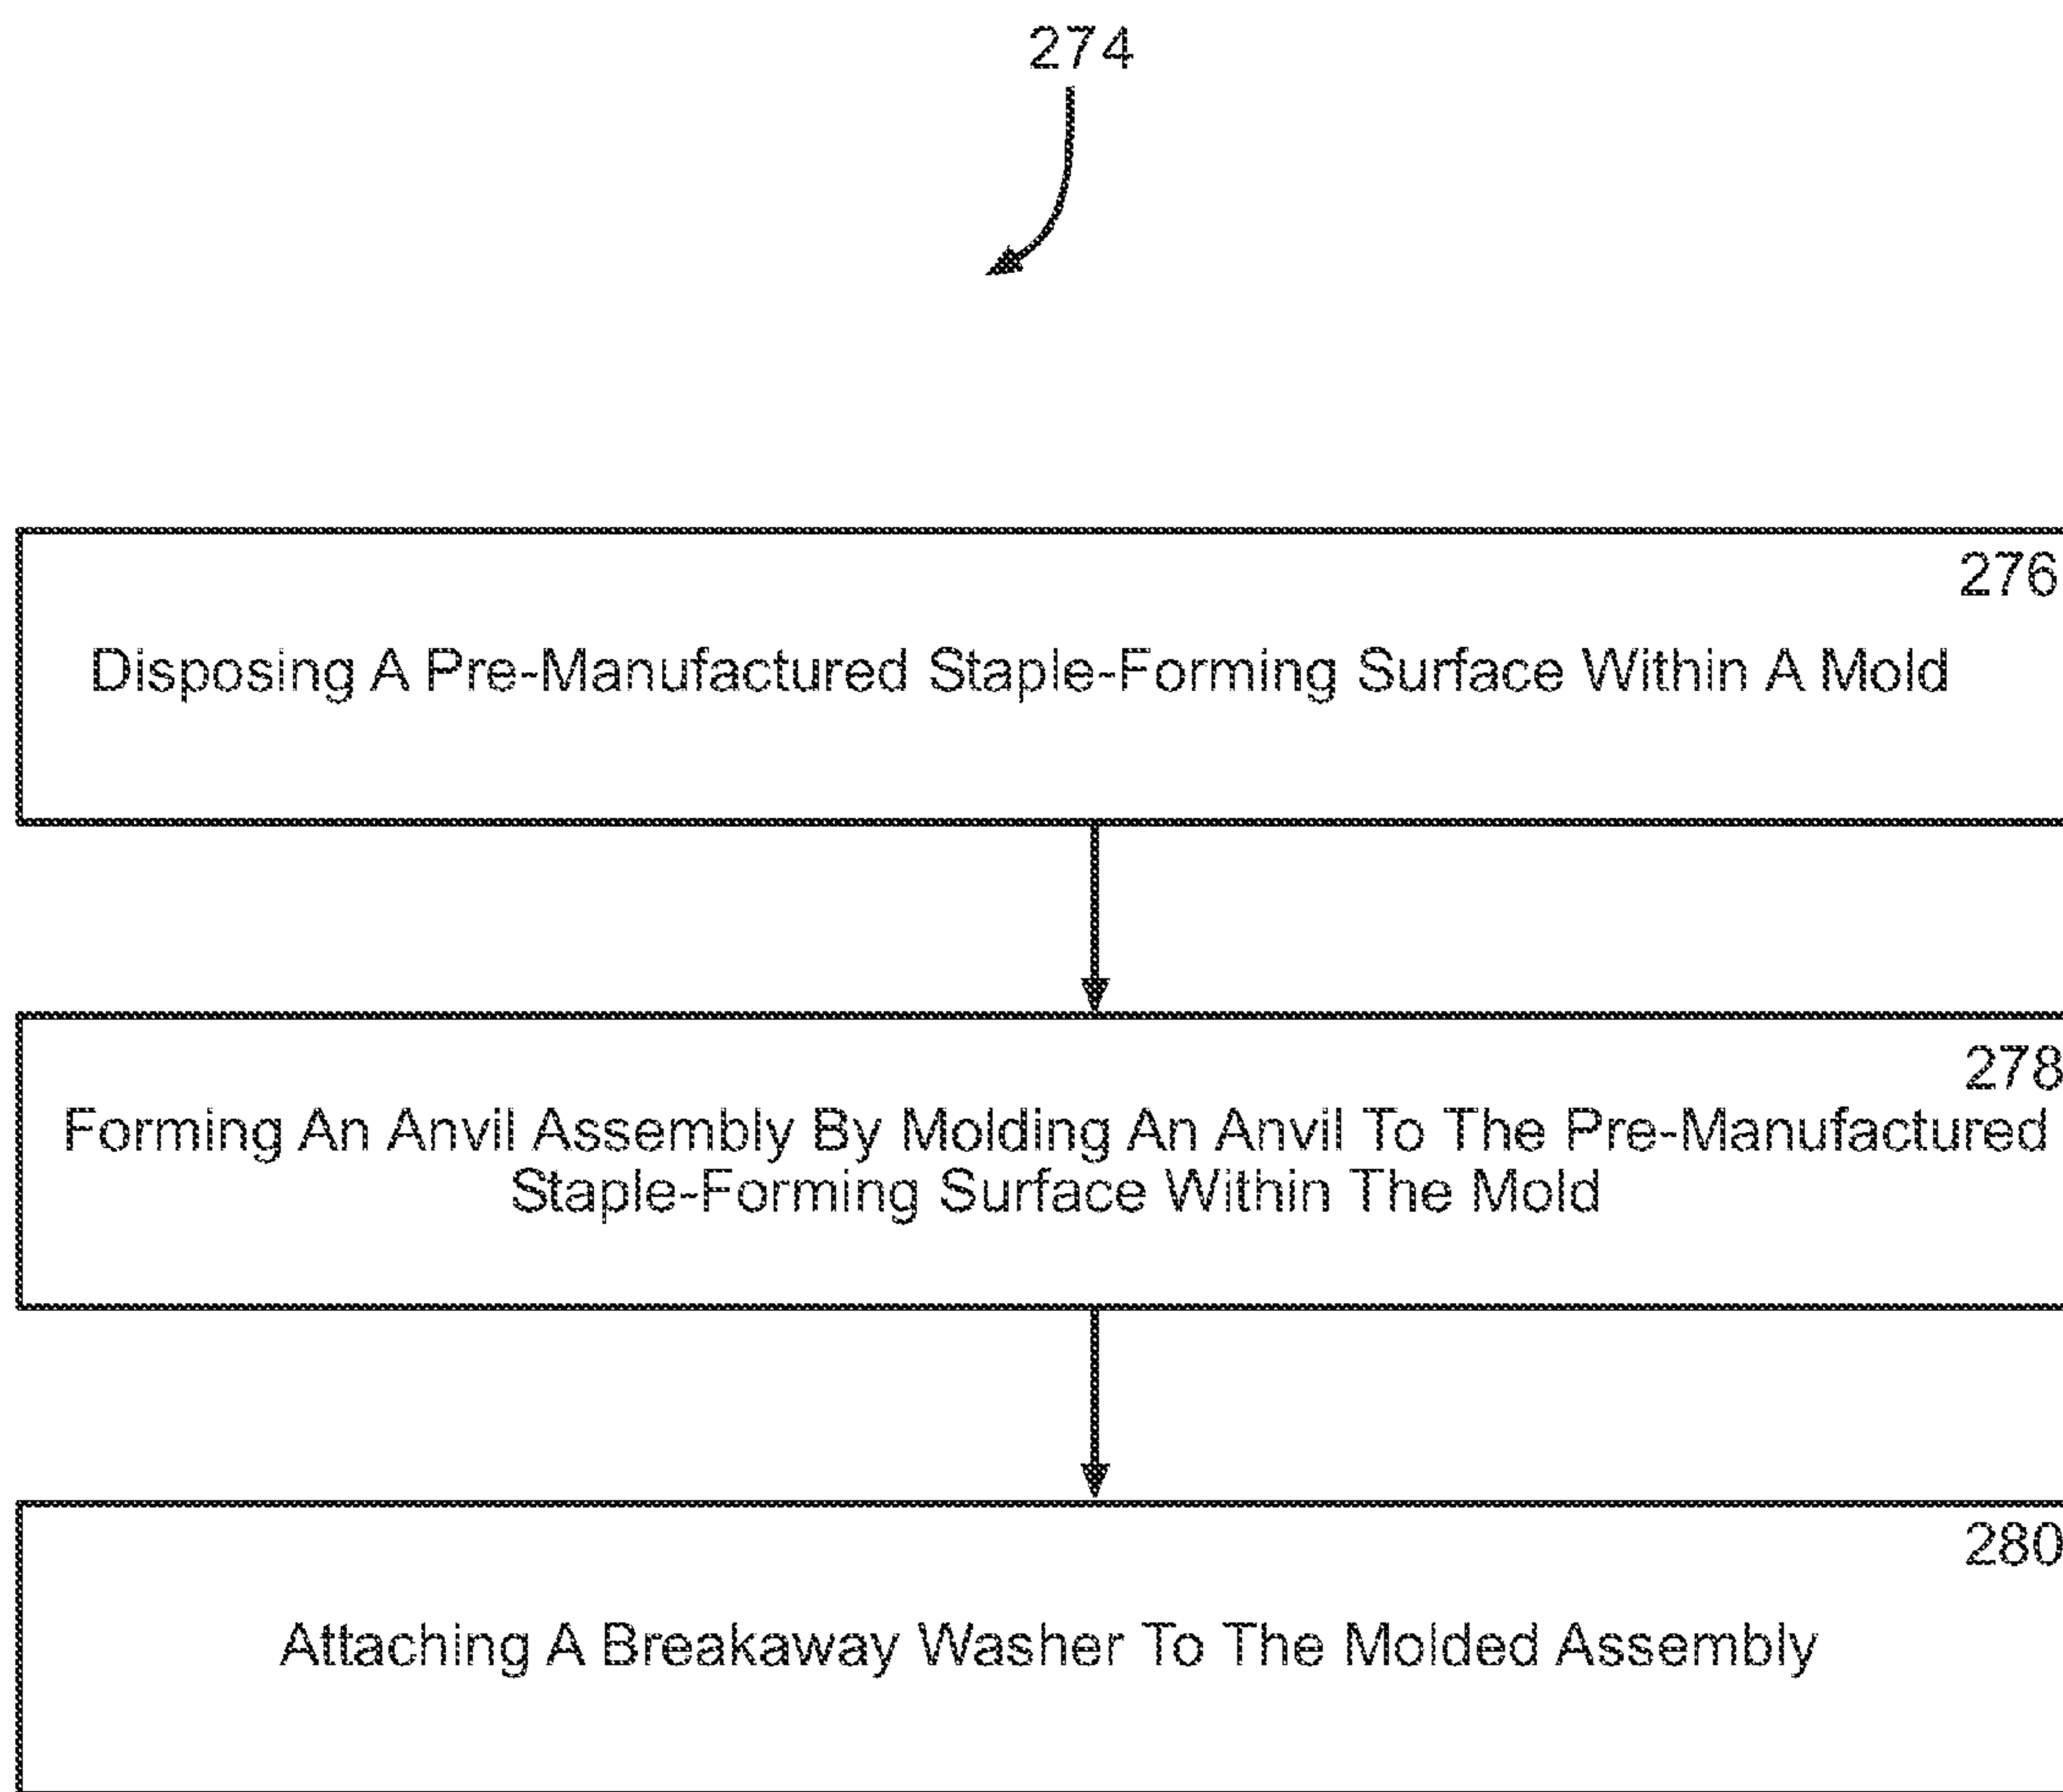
274

276

Disposing A Pre-Manufactured Staple-Forming Surface Within A Mold

278

Forming An Anvil Assembly By Molding An Anvil To The Pre-Manufactured Staple-Forming Surface Within The Mold

280

Attaching A Breakaway Washer To The Molded Assembly